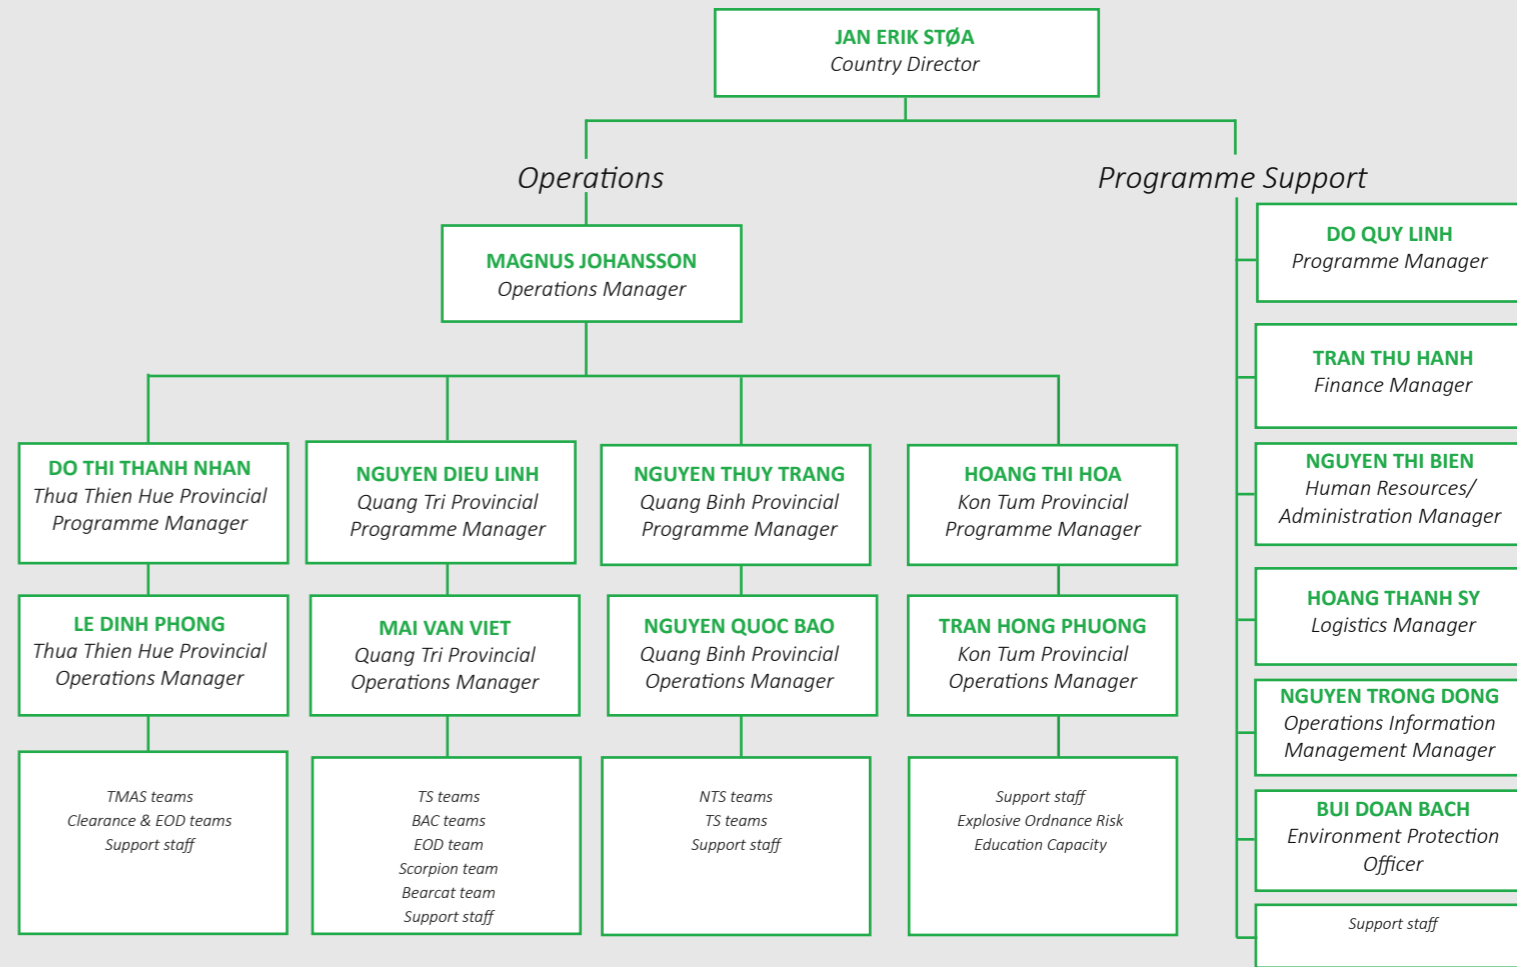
JAN ERIK STØA
Country Director

Operations

Programme Support

MAGNUS JOHANSSON
Operations Manager

DO THI THANH NHAN
Thua Thien Hue Provincial Programme Manager

NGUYEN DIEU LINH
Quang Tri Provincial Programme Manager

NGUYEN THUY TRANG
Quang Binh Provincial Programme Manager

HOANG THI HOA
Kon Tum Provincial Programme Manager

LE DINH PHONG
Thua Thien Hue Provincial Operations Manager

MAI VAN VIET
Quang Tri Provincial Operations Manager

NGUYEN QUOC BAO
Quang Binh Provincial Operations Manager

TRAN HONG PHUONG
Kon Tum Provincial Operations Manager

TMAS teams
Clearance & EOD teams
Support staff

TS teams
BAC teams
EOD team
Scorpion team
Bearcat team
Support staff

NTS teams
TS teams
Support staff

Support staff
Explosive Ordnance Risk Education Capacity

DO QUY LINH
Programme Manager

TRAN THU HANH
Finance Manager

NGUYEN THI BIEN
Human Resources/ Administration Manager

HOANG THANH SY
Logistics Manager

NGUYEN TRONG DONG
Operations Information Management Manager

BUI DOAN BACH
Environment Protection Officer

Support staff